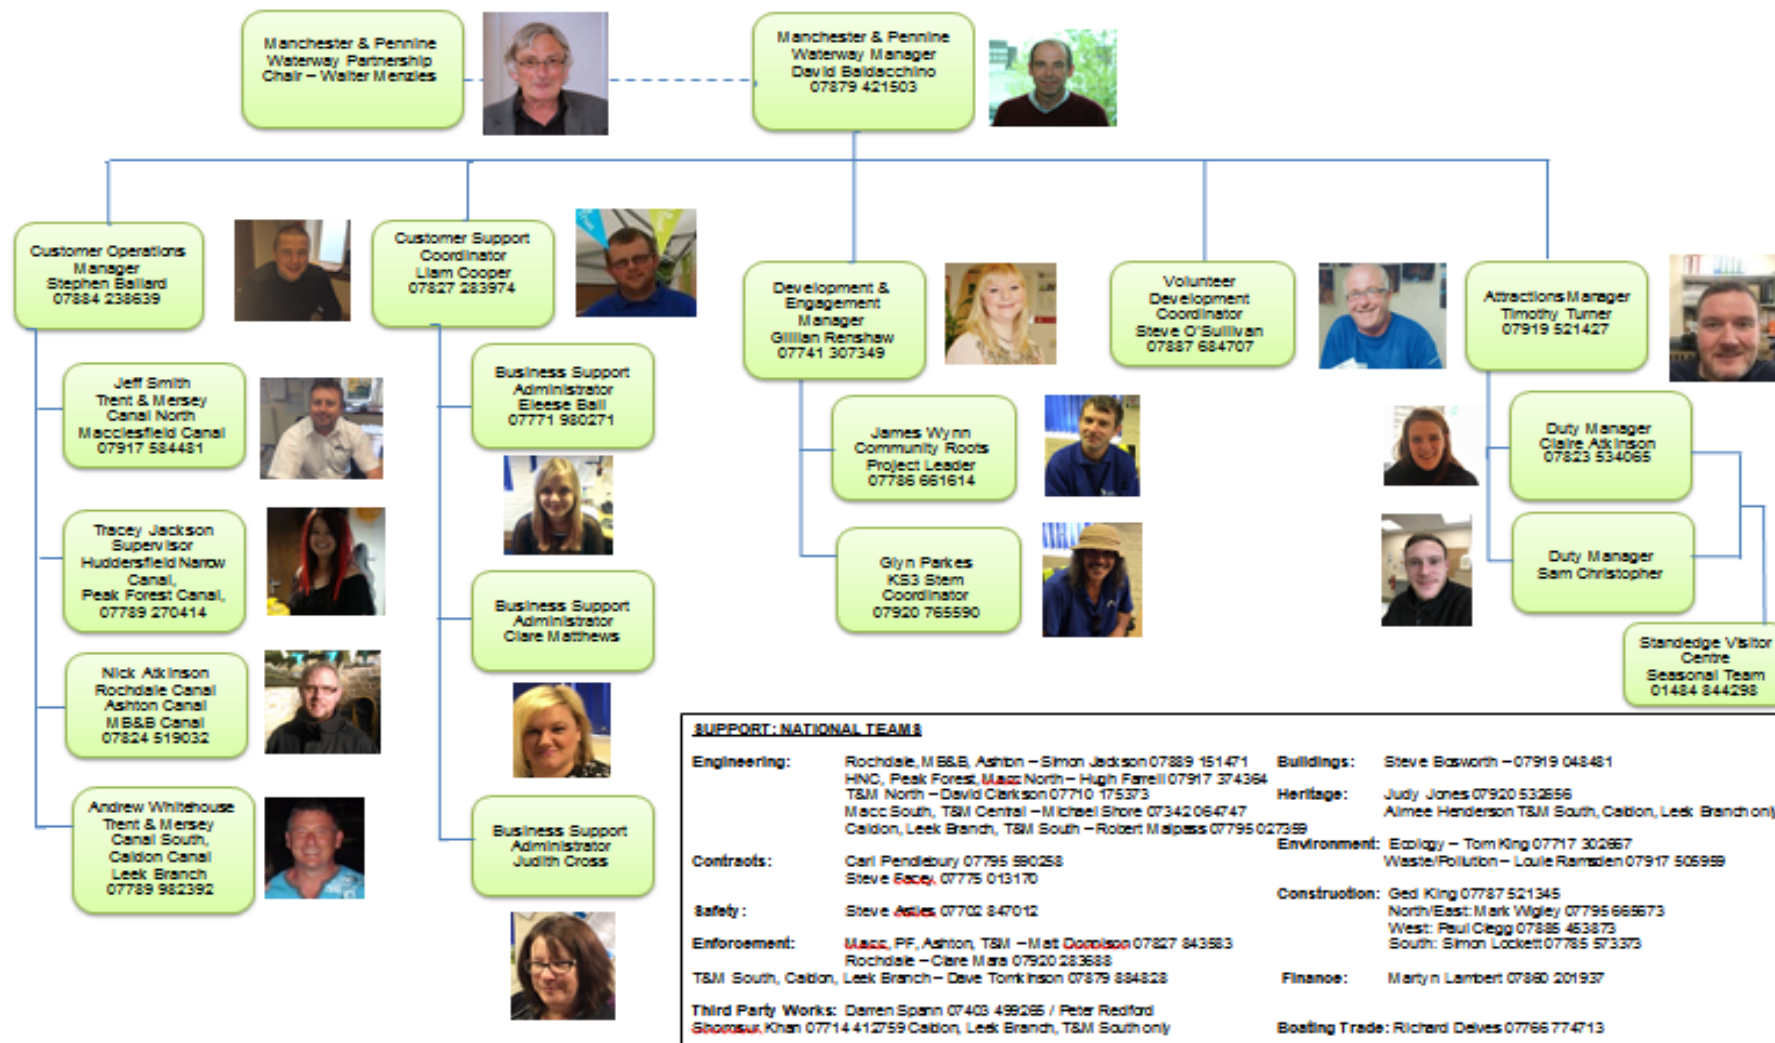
Manchester & Pennine Waterway Partnership Chair – Walter Menzies

Manchester & Pennine Waterway Manager David Baldacchino 07879 421503

Customer Operations Manager Stephen Ballard 07884 238639

Customer Support Coordinator Liam Cooper 07827 283974

Development & Engagement Manager Gillian Renshaw 07741 307349

Volunteer Development Coordinator Steve O'Sullivan 07887 684707

Attractions Manager Timothy Turner 07919 521427

Jeff Smith Trent & Mersey Canal North Macclesfield Canal 07917 584481

Tracey Jackson Supervisor Huddersfield Narrow Canal, Peak Forest Canal, 07789 270414

Nick Atkinson Rochdale Canal Ashton Canal MB&B Canal 07824 519032

Andrew Whitehouse Trent & Mersey Canal South, Caldon Canal Leek Branch 07789 982392

Business Support Administrator Eleese Ball 07771 980271

Business Support Administrator Clare Matthews

Business Support Administrator Judith Cross

James Wynn Community Roots Project Leader 07786 661614

Glyn Parkes KS3 Stem Coordinator 07920 765590

Duty Manager Claire Atkinson 07823 534065

Duty Manager Sam Christopher

Standedge Visitor Centre Seasonal Team 01484 844298

SUPPORT: NATIONAL TEAMS

Engineering: Rochdale, MB&B, Ashton – Simon Jackson 07889 151471
HNC, Peak Forest, Macc North – Hugh Farrell 07917 374364
T&M North – David Clarkson 07710 175373
Macc South, T&M Central – Michael Shore 07342 064747
Caldon, Leek Branch, T&M South – Robert Malpass 07795 027359

Contracts: Carl Pendlebury 07795 590258
Steve Bacey 07775 013170

Safety: Steve Astles 07702 847012

Enforcement: Macc, PF, Ashton, T&M – Matt Dennison 07827 843583
Rochdale – Clare Mara 07920 283688
T&M South, Caldon, Leek Branch – Dave Tomkinson 07879 884828

Third Party Works: Darren Spann 07403 499265 / Peter Redford
Shoaib Khan 07714 412759 Caldon, Leek Branch, T&M South only

Buildings: Steve Bosworth – 07919 048481

Heritage: Judy Jones 07920 532656
Aimee Henderson T&M South, Caldon, Leek Branch only

Environment: Ecology – Tom King 07717 302667
Waste/Pollution – Louie Ramsden 07917 505959

Construction: Ged King 07787 521345
North/East: Mark Wigley 07795 665673
West: Paul Clegg 07885 453873
South: Simon Lockett 07785 573373

Finance: Martyn Lambert 07880 201937

Boating Trade: Richard Deives 07766 774713